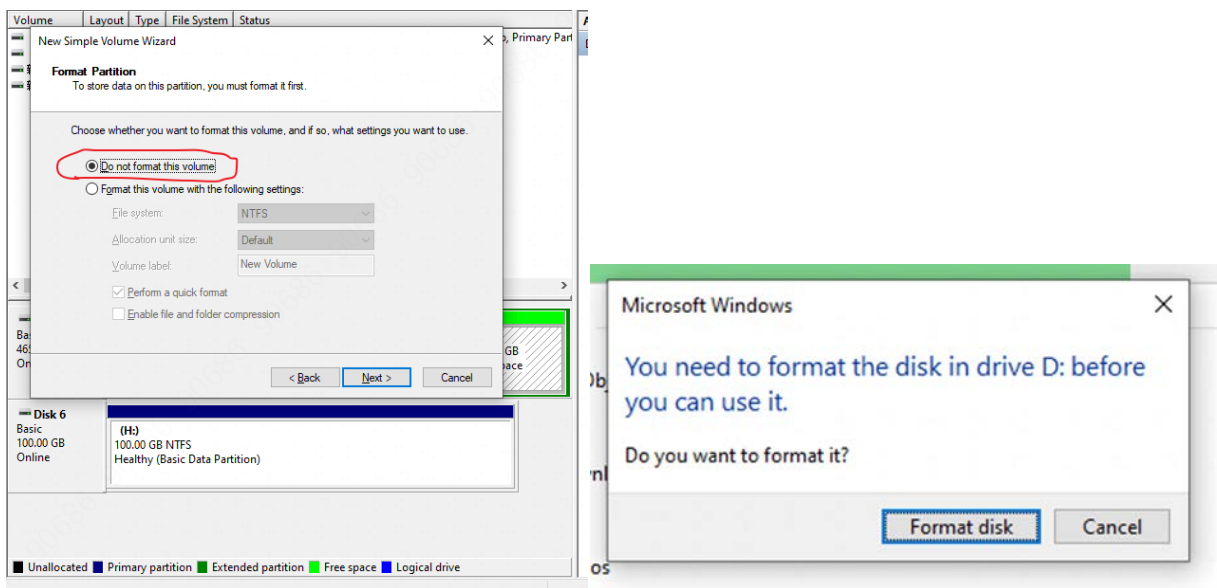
Volume | Layout | Type | File System | Status

, Primary Part

New Simple Volume Wizard

Format Partition
To store data on this partition, you must format it first.

Choose whether you want to format this volume, and if so, what settings you want to use.

Do not format this volume

Format this volume with the following settings:

File system: NTFS

Allocation unit size: Default

Volume label: New Volume

Perform a quick format

Enable file and folder compression

< Back | Next > | Cancel

Bas
46
On

GB
pace

Disk 6
Basic
100.00 GB
Online

(H:)
100.00 GB NTFS
Healthy (Basic Data Partition)

Unallocated | Primary partition | Extended partition | Free space | Logical drive

Microsoft Windows

You need to format the disk in drive D: before you can use it.

Do you want to format it?

Format disk | Cancel